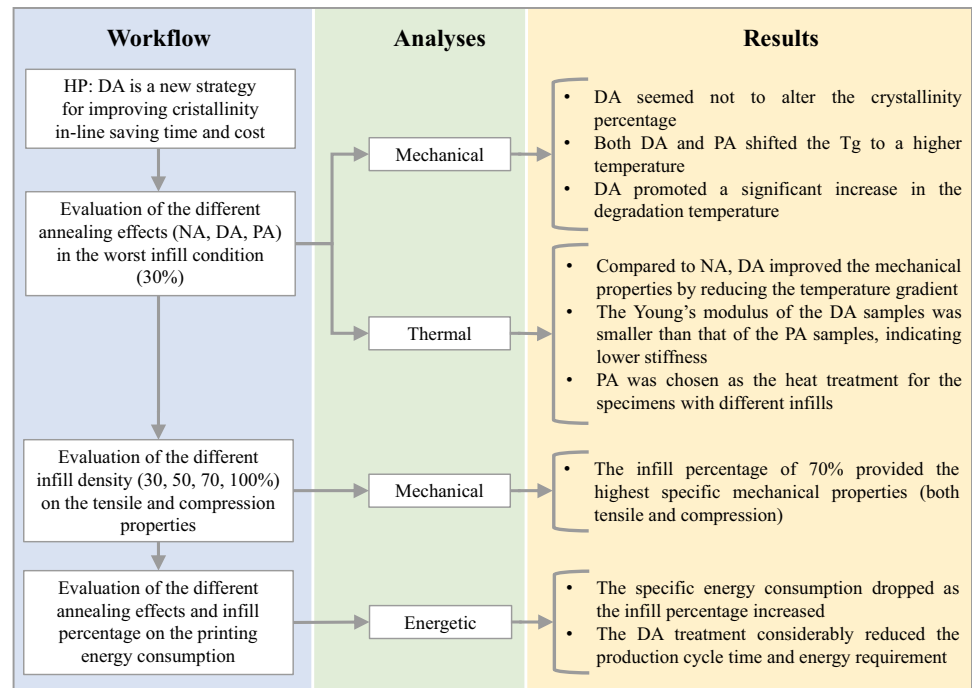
Workflow

Analyses

Results

HP: DA is a new strategy for improving cristallinity in-line saving time and cost

Evaluation of the different annealing effects (NA, DA, PA) in the worst infill condition (30%)

Mechanical

Thermal

• DA seemed not to alter the crystallinity percentage
• Both DA and PA shifted the Tg to a higher temperature
• DA promoted a significant increase in the degradation temperature

• Compared to NA, DA improved the mechanical properties by reducing the temperature gradient
• The Young's modulus of the DA samples was smaller than that of the PA samples, indicating lower stiffness
• PA was chosen as the heat treatment for the specimens with different infills

Evaluation of the different infill density (30, 50, 70, 100%) on the tensile and compression properties

Mechanical

• The infill percentage of 70% provided the highest specific mechanical properties (both tensile and compression)

Evaluation of the different annealing effects and infill percentage on the printing energy consumption

Energetic

• The specific energy consumption dropped as the infill percentage increased
• The DA treatment considerably reduced the production cycle time and energy requirement